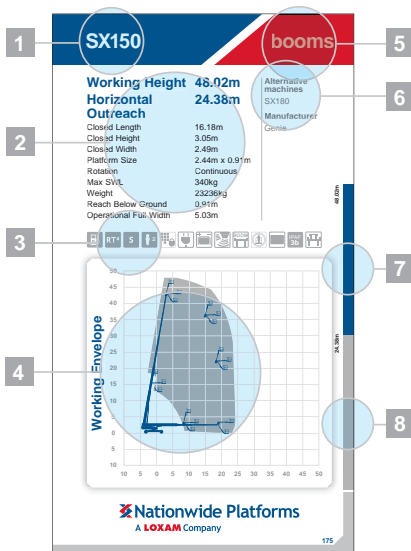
1

SX150

booms

5

Working Height 48.02m

Horizontal Outreach 24.38m

| | |
|---|---|
| Closed Length | 16.18m |
| Closed Height | 3.05m |
| Closed Width | 2.49m |
| Platform Size | 2.44m x 0.91m |
| Rotation | Continuous |
| Max SWL | 340kg |
| Weight | 23236kg |
| Reach Below Ground | 0.91m |
| Operational Full Width | 5.03m |

2

Alternative machines

SX180

Manufacturer

Genie

6

3

RT

S

48.02m

24.38m

7

Working Envelope

4

50
45
40
35
30
25
20
15
10
5
0
5
10

10 5 0 5 10 15 20 25 30 35 40 45 50

8

Nationwide Platforms

A LOXAM Company

175